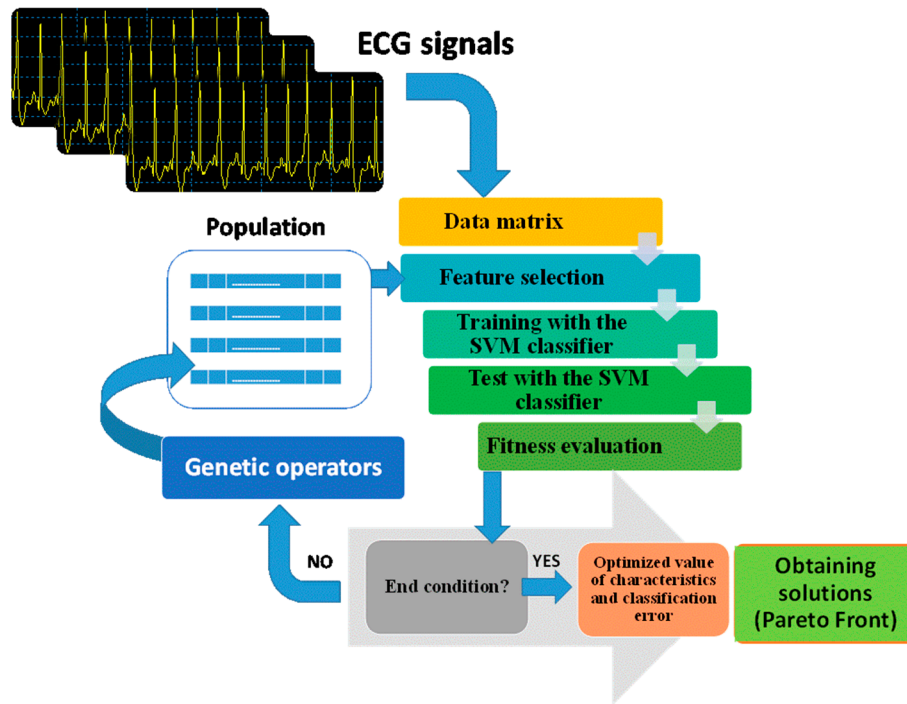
ECG signals

Population

Data matrix

Feature selection

Training with the SVM classifier

Test with the SVM classifier

Fitness evaluation

Genetic operators

NO

End condition?

YES

Optimized value of characteristics and classification error

Obtaining solutions (Pareto Front)